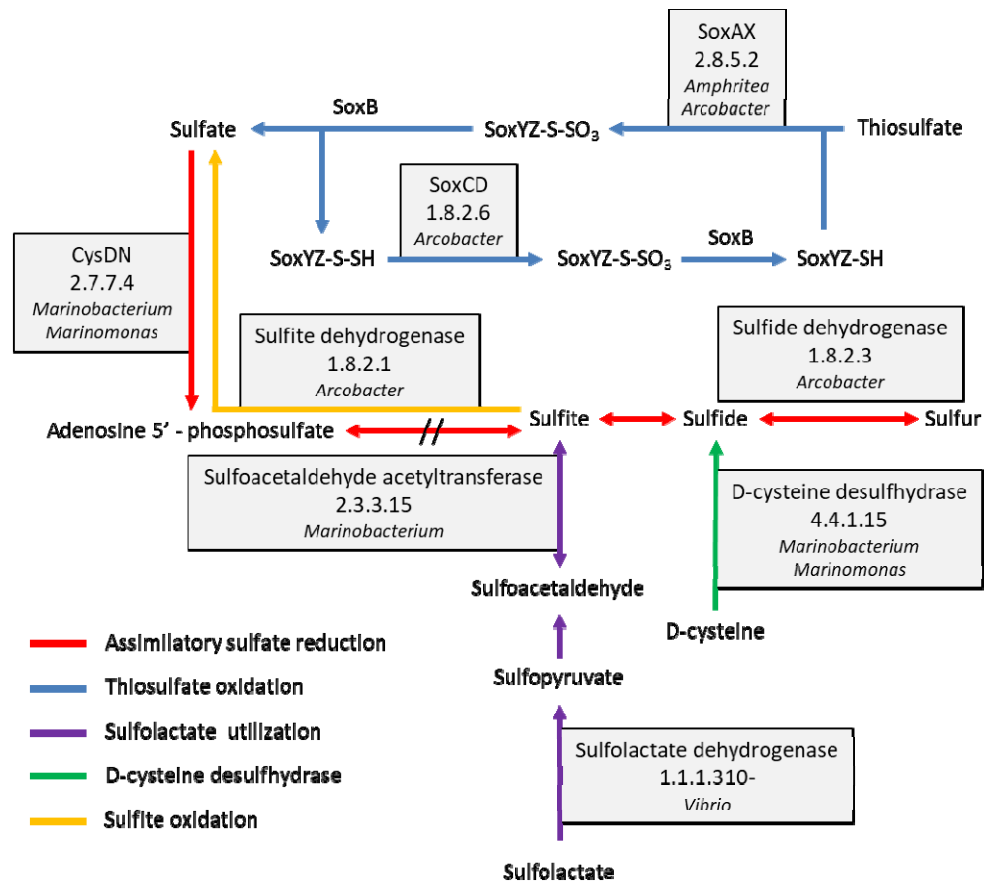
SoxAX
2.8.5.2
*Amphritea*
*Arcobacter*

SoxB

Sulfate

SoxYZ-S-SO$_3$

Thiosulfate

SoxCD
1.8.2.6
*Arcobacter*

CysDN
2.7.7.4
*Marinobacterium*
*Marinomonas*

SoxYZ-S-SH

SoxYZ-S-SO$_3$

SoxB

SoxYZ-SH

Sulfite dehydrogenase
1.8.2.1
*Arcobacter*

Sulfide dehydrogenase
1.8.2.3
*Arcobacter*

Adenosine 5' - phosphosulfate

//

Sulfite

Sulfide

Sulfur

Sulfoacetaldehyde acetyltransferase
2.3.3.15
*Marinobacterium*

D-cysteine desulfhydrase
4.4.1.15
*Marinobacterium*
*Marinomonas*

Sulfoacetaldehyde

D-cysteine

Assimilatory sulfate reduction

Thiosulfate oxidation

Sulfolactate utilization

D-cysteine desulfhydrase

Sulfite oxidation

Sulfopyruvate

Sulfolactate dehydrogenase
1.1.1.310-
*Vibrio*

Sulfolactate